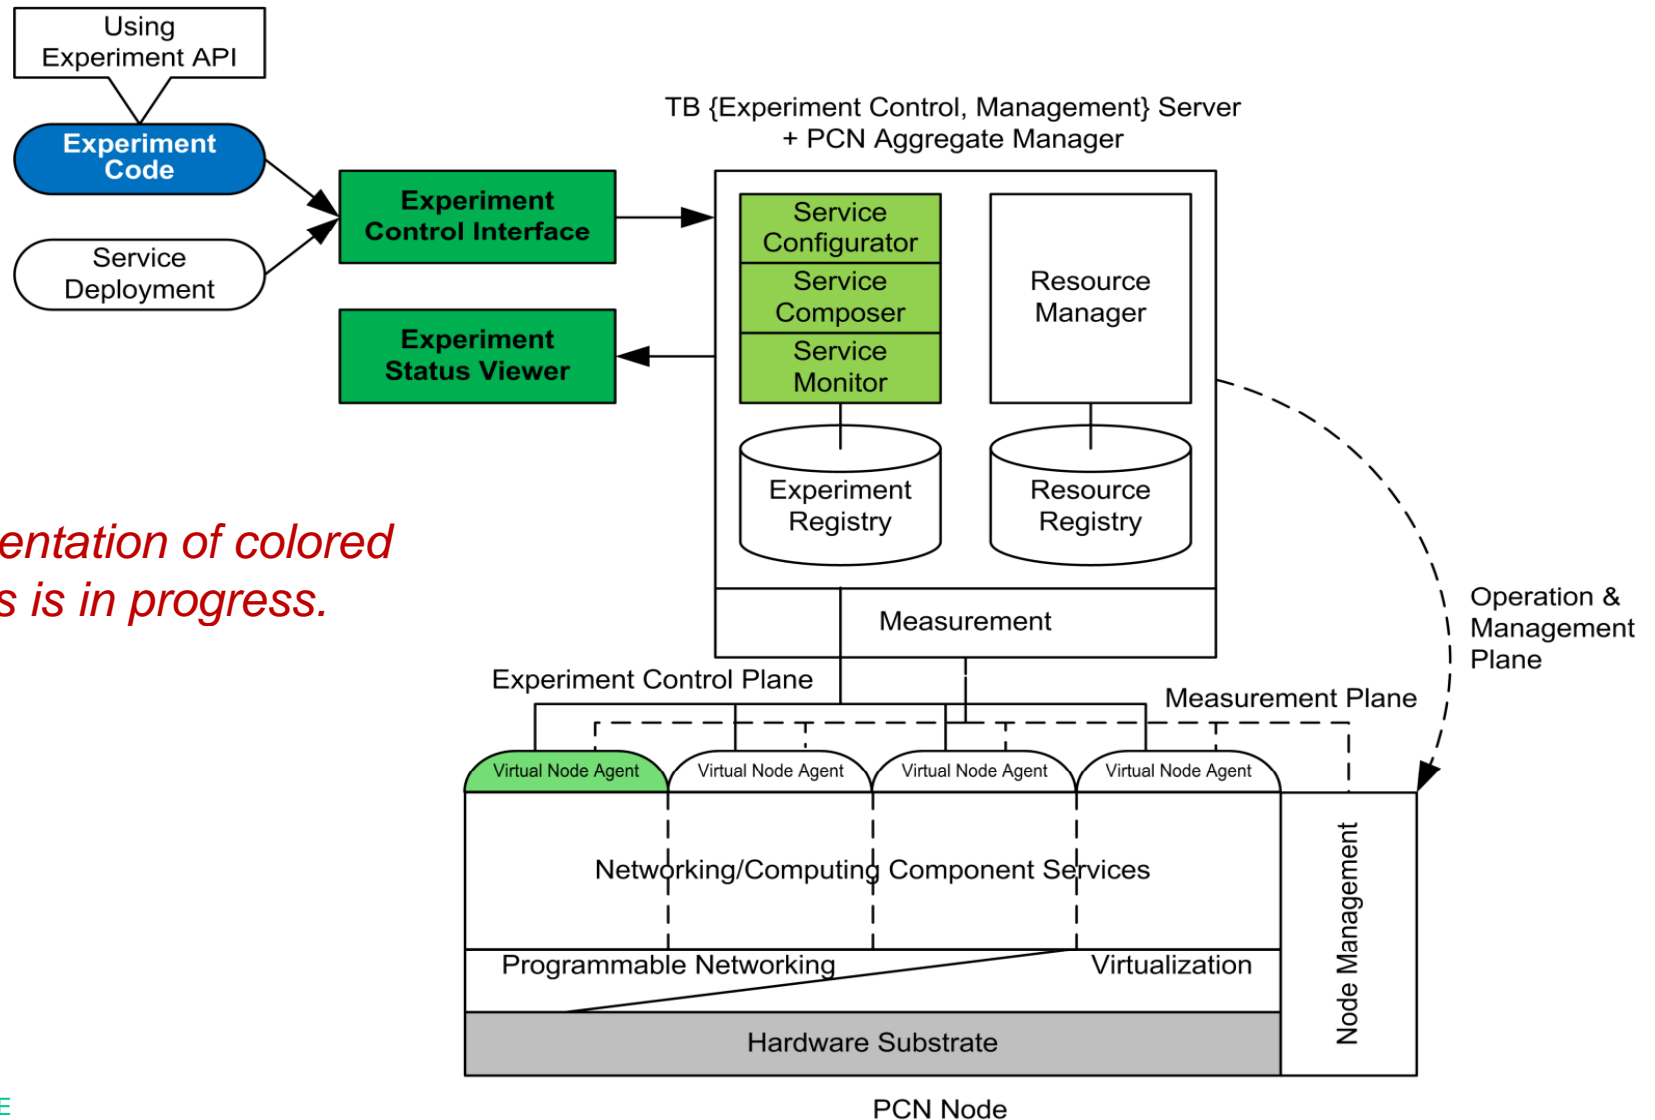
Using Experiment API

Experiment Code

Service Deployment

Experiment Control Interface

Experiment Status Viewer

TB {Experiment Control, Management} Server + PCN Aggregate Manager

Service Configurator

Service Composer

Service Monitor

Resource Manager

Experiment Registry

Resource Registry

Measurement

entation of colored
s is in progress.

Operation & Management Plane

Experiment Control Plane

Measurement Plane

Virtual Node Agent

Virtual Node Agent

Virtual Node Agent

Virtual Node Agent

Networking/Computing Component Services

Node Management

Programmable Networking

Virtualization

Hardware Substrate

PCN Node

E